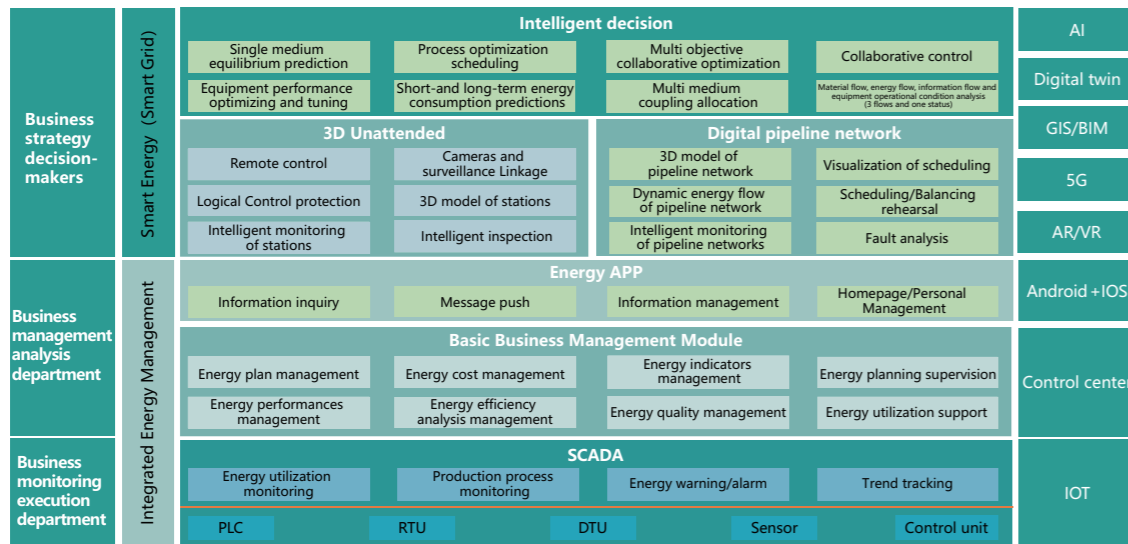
Business strategy decision-makers

Business management analysis department

Business monitoring execution department

Smart Energy (Smart Grid)

Integrated Energy Management

Intelligent decision

Single medium equilibrium prediction

Process optimization scheduling

Multi objective collaborative optimization

Collaborative control

Equipment performance optimizing and tuning

Short-and long-term energy consumption predictions

Multi medium coupling allocation

Material flow, energy flow, information flow and equipment operational condition analysis (3 flows and one status)

3D Unattended

Remote control

Cameras and surveillance Linkage

Logical Control protection

3D model of stations

Intelligent monitoring of stations

Intelligent inspection

Digital pipeline network

3D model of pipeline network

Visualization of scheduling

Dynamic energy flow of pipeline network

Scheduling/Balancing rehearsal

Intelligent monitoring of pipeline networks

Fault analysis

Energy APP

Information inquiry

Message push

Information management

Homepage/Personal Management

Basic Business Management Module

Energy plan management

Energy cost management

Energy indicators management

Energy planning supervision

Energy performances management

Energy efficiency analysis management

Energy quality management

Energy utilization support

SCADA

Energy utilization monitoring

Production process monitoring

Energy warning/alarm

Trend tracking

PLC

RTU

DTU

Sensor

Control unit

AI

Digital twin

GIS/BIM

5G

AR/VR

Android +IOS

Control cente

IOT